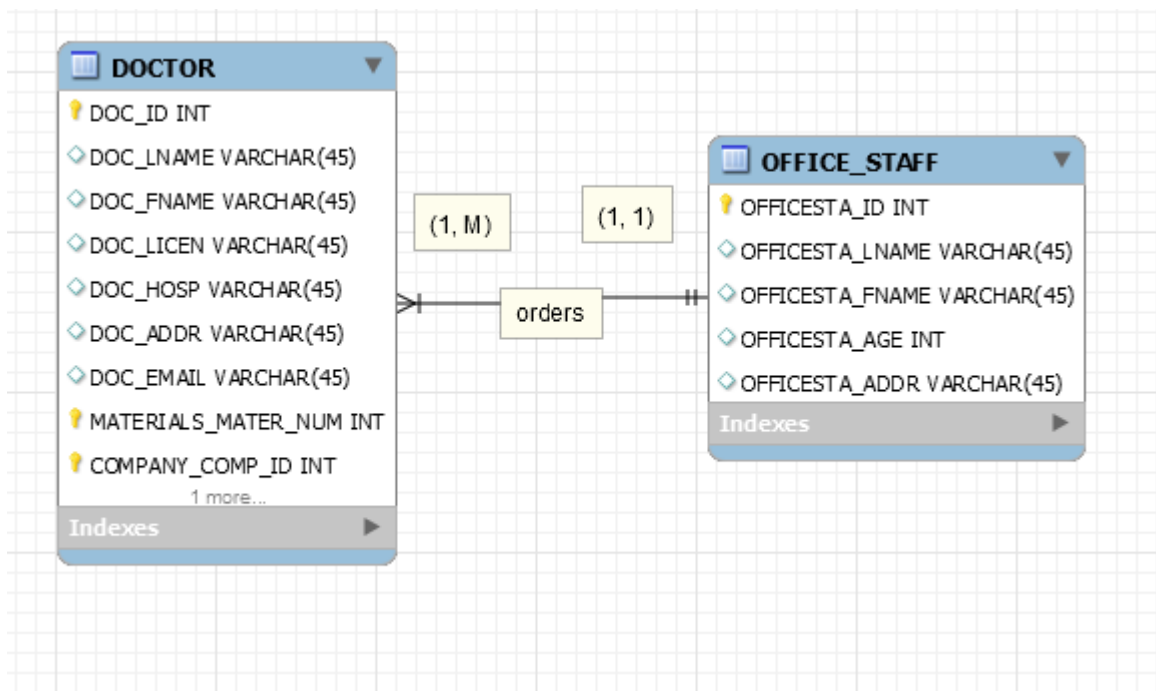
DOCTOR
DOC_ID INT
DOC_LNAME VARCHAR(45)
DOC_FNAME VARCHAR(45)
DOC_LICEN VARCHAR(45)
DOC_HOSP VARCHAR(45)
DOC_ADDR VARCHAR(45)
DOC_EMAIL VARCHAR(45)
MATERIALS_MATER_NUM INT
COMPANY_COMP_ID INT
1 more...
Indexes

(1, M)

(1, 1)

orders

OFFICE_STAFF
OFFICESTA_ID INT
OFFICESTA_LNAME VARCHAR(45)
OFFICESTA_FNAME VARCHAR(45)
OFFICESTA_AGE INT
OFFICESTA_ADDR VARCHAR(45)
Indexes